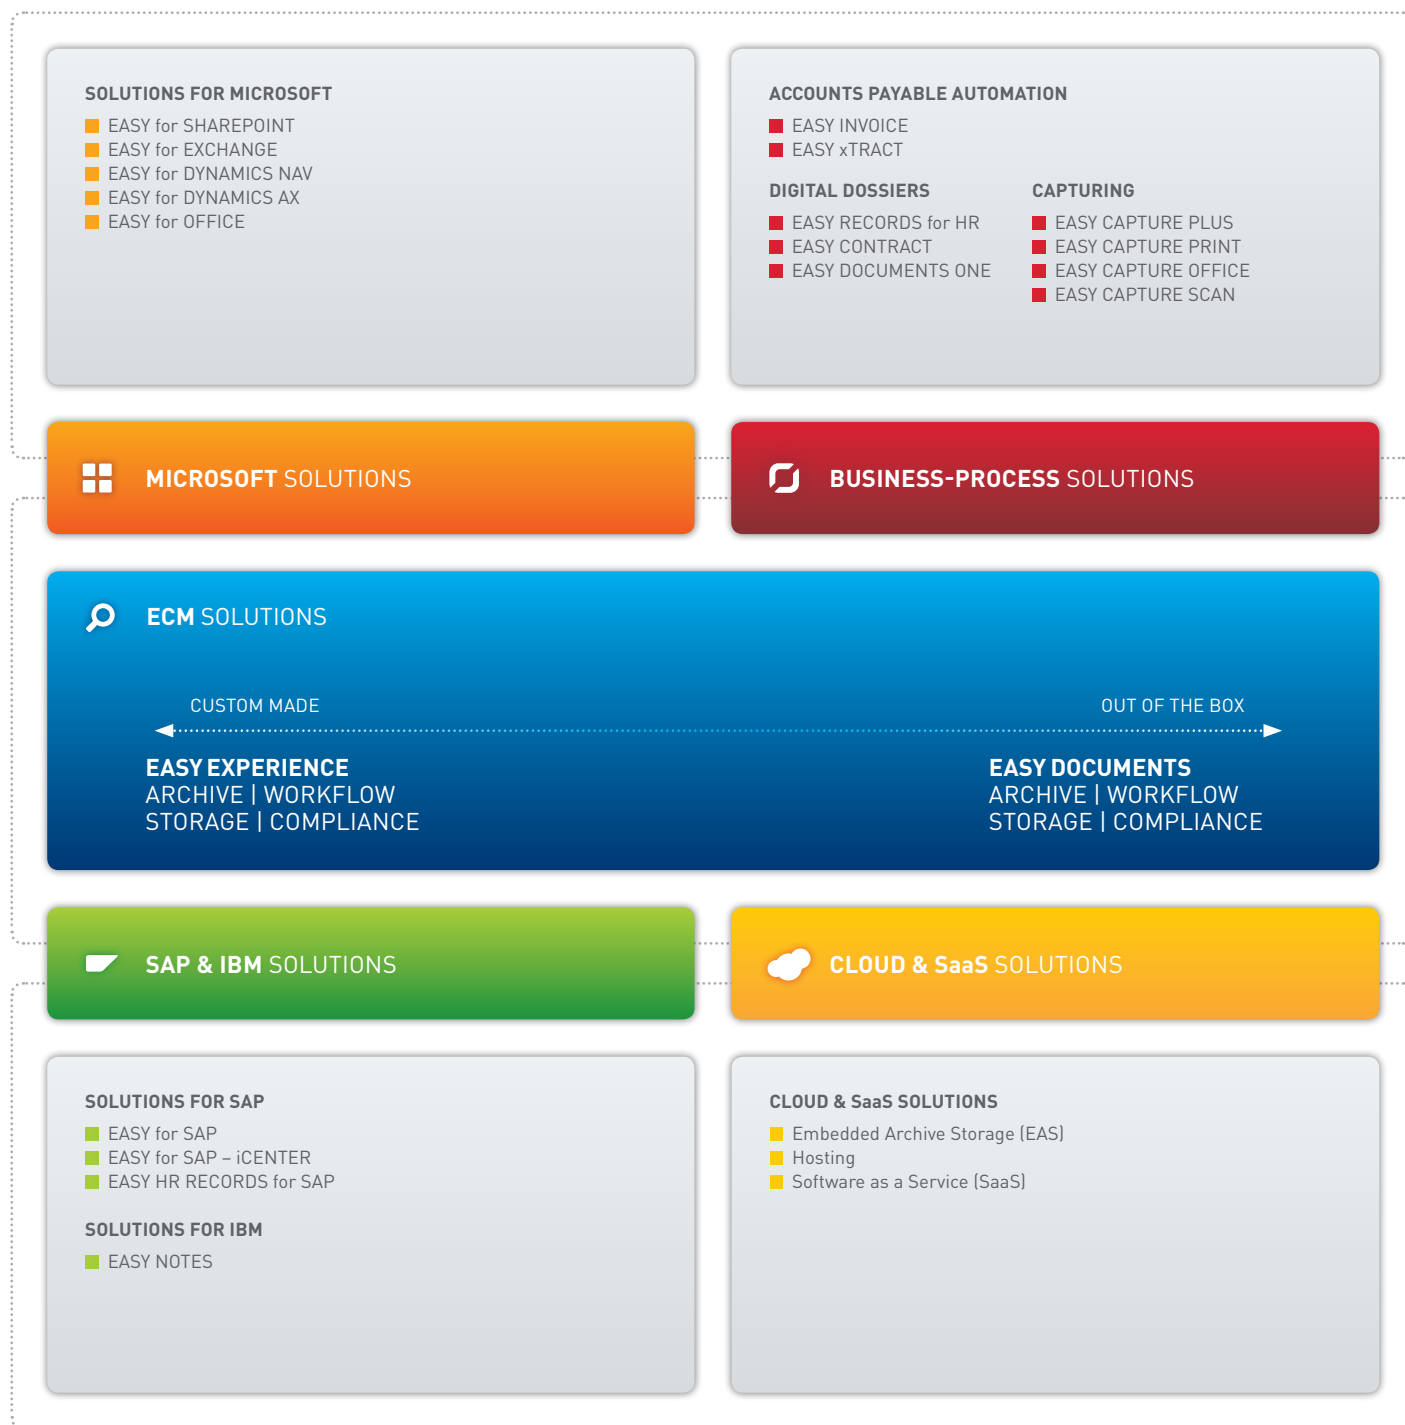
SOLUTIONS FOR MICROSOFT
EASY for SHAREPOINT
EASY for EXCHANGE
EASY for DYNAMICS NAV
EASY for DYNAMICS AX
EASY for OFFICE

ACCOUNTS PAYABLE AUTOMATION
EASY INVOICE
EASY xTRACT

DIGITAL DOSSIERS
EASY RECORDS for HR
EASY CONTRACT
EASY DOCUMENTS ONE

CAPTURING
EASY CAPTURE PLUS
EASY CAPTURE PRINT
EASY CAPTURE OFFICE
EASY CAPTURE SCAN

MICROSOFT SOLUTIONS

BUSINESS-PROCESS SOLUTIONS

ECM SOLUTIONS

CUSTOM MADE

OUT OF THE BOX

EASY EXPERIENCE
ARCHIVE | WORKFLOW
STORAGE | COMPLIANCE

EASY DOCUMENTS
ARCHIVE | WORKFLOW
STORAGE | COMPLIANCE

SAP & IBM SOLUTIONS

CLOUD & SaaS SOLUTIONS

SOLUTIONS FOR SAP
EASY for SAP
EASY for SAP – iCENTER
EASY HR RECORDS for SAP

SOLUTIONS FOR IBM
EASY NOTES

CLOUD & SaaS SOLUTIONS
Embedded Archive Storage (EAS)
Hosting
Software as a Service (SaaS)